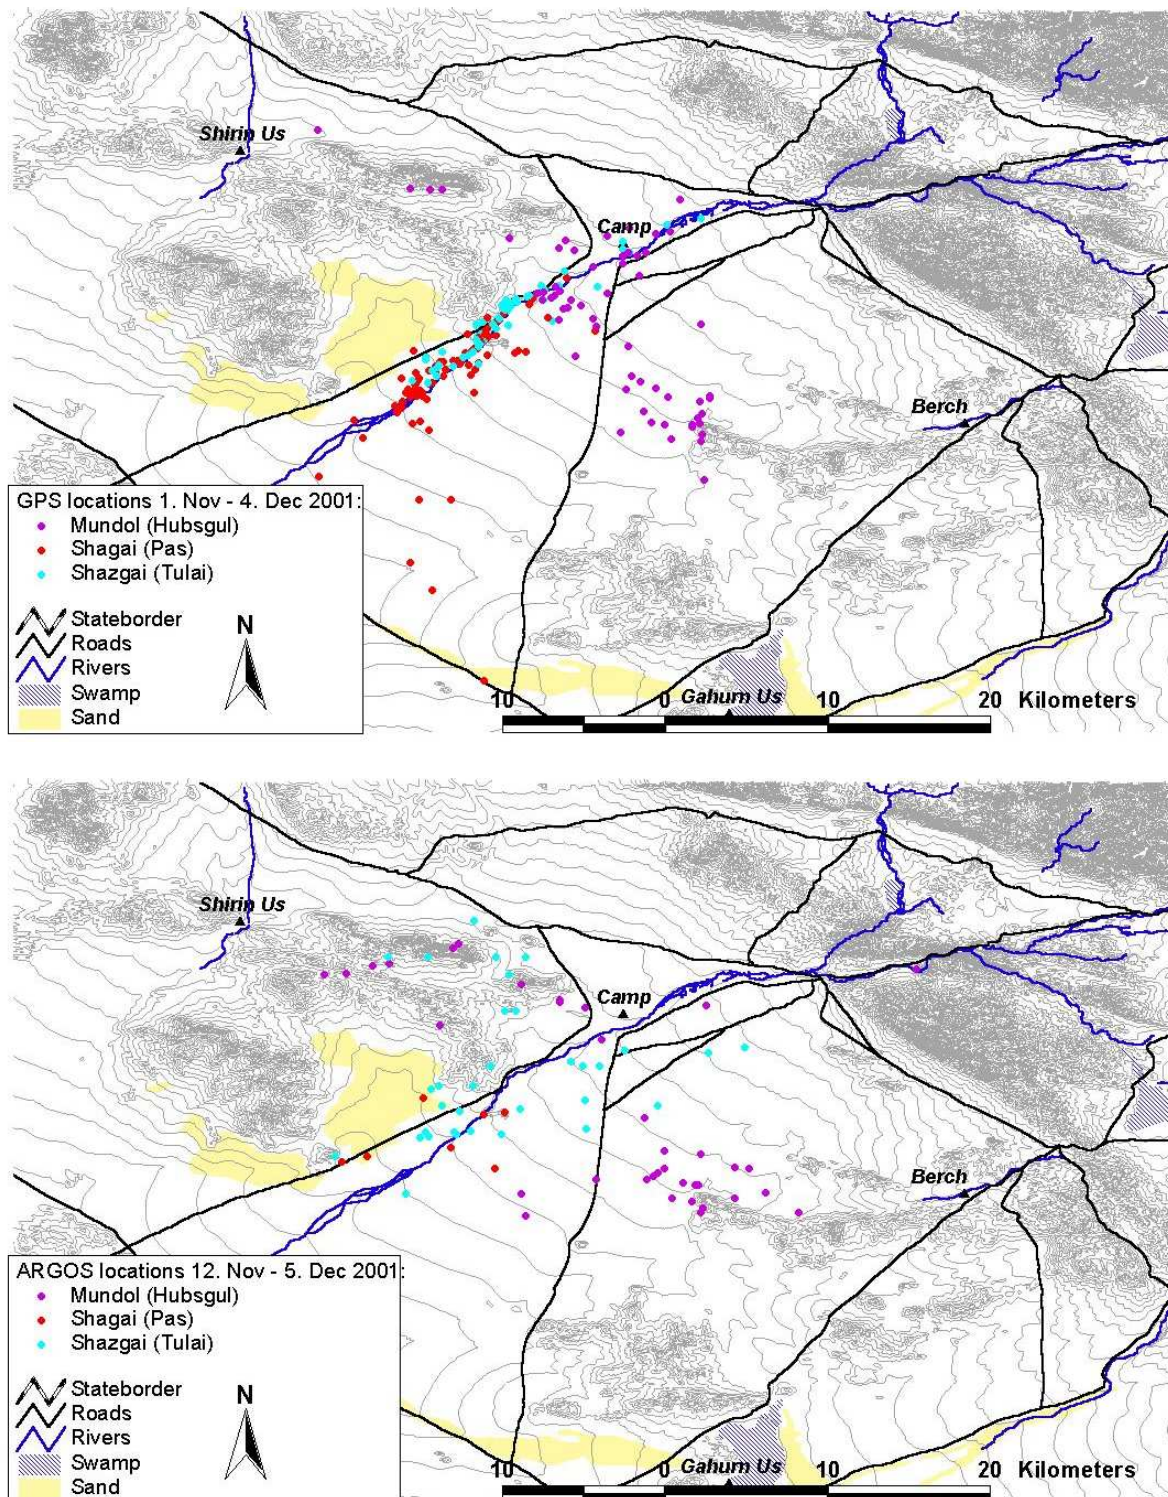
Shirin Us

Camp

Berch

GPS locations 1. Nov - 4. Dec 2001:
Mundol (Hubsgul)
Shagai (Pas)
Shazgai (Tulai)

Stateborder
Roads
Rivers
Swamp
Sand

N

10 0 Gahurn Us 10 20 Kilometers

Shirin Us

Camp

Berch

ARGOS locations 12. Nov - 5. Dec 2001:
Mundol (Hubsgul)
Shagai (Pas)
Shazgai (Tulai)

Stateborder
Roads
Rivers
Swamp
Sand

N

10 0 Gahurn Us 10 20 Kilometers